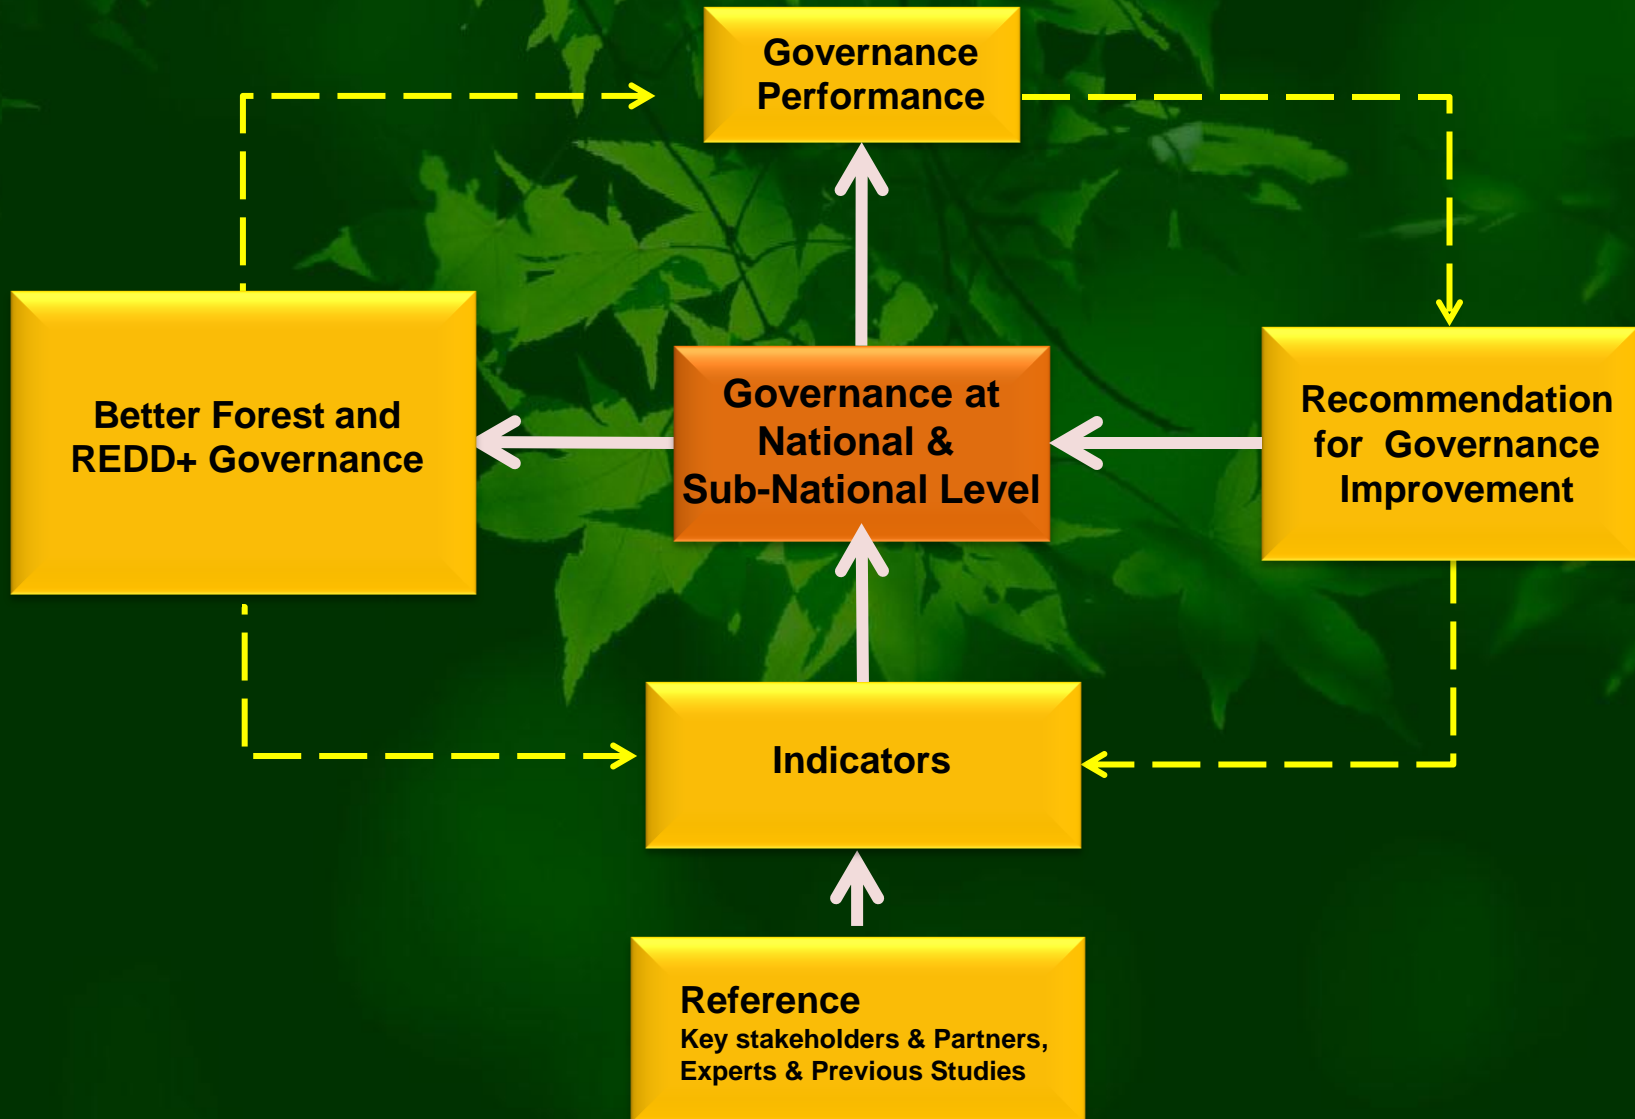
Governance Performance

Better Forest and REDD+ Governance

Governance at National & Sub-National Level

Recommendation for Governance Improvement

Indicators

Reference
Key stakeholders & Partners, Experts & Previous Studies